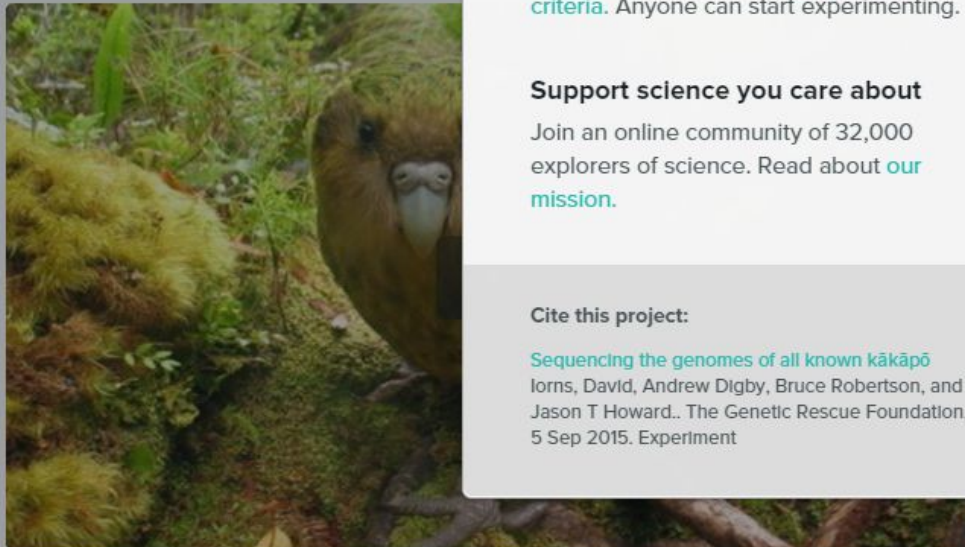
criteria. Anyone can start experimenting.

Support science you care about

Join an online community of 32,000 explorers of science. Read about our mission.

Cite this project:

Sequencing the genomes of all known kākāpō
Iorns, David, Andrew Digby, Bruce Robertson, and Jason T Howard.. The Genetic Rescue Foundation. 5 Sep 2015. Experiment